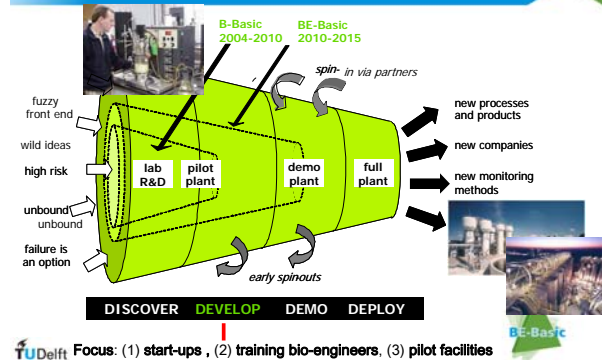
B-Basic
2004-2010

BE-Basic
2010-2015

spin- in via partners

fuzzy front end

wild ideas

high risk

unbound

unbound

failure is an option

lab R&D

pilot plant

demo plant

full plant

new processes and products

new companies

new monitoring methods

early spinouts

DISCOVER DEVELOP DEMO DEPLOY

TUDelft Focus: (1) start-ups , (2) training bio-engineers, (3) pilot facilities

BE-Basic